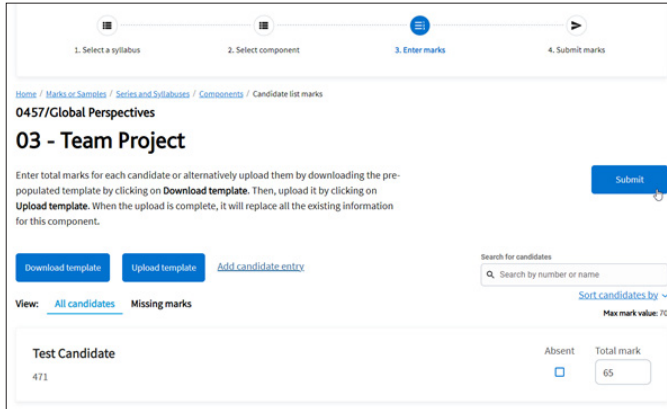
1. Select a syllabus

2. Select component

3. Enter marks

4. Submit marks

Home / Marks or Samples / Series and Syllabuses / Components / Candidate list marks

0457/Global Perspectives

03 - Team Project

Enter total marks for each candidate or alternatively upload them by downloading the prepopulated template by clicking on **Download template**. Then, upload it by clicking on **Upload template**. When the upload is complete, it will replace all the existing information for this component.

Submit

Download template

Upload template

Add candidate entry

Search for candidates

Search by number or name

Sort candidates by

Max mark value: 70

View: All candidates Missing marks

Test Candidate

471

Absent

Total mark

65